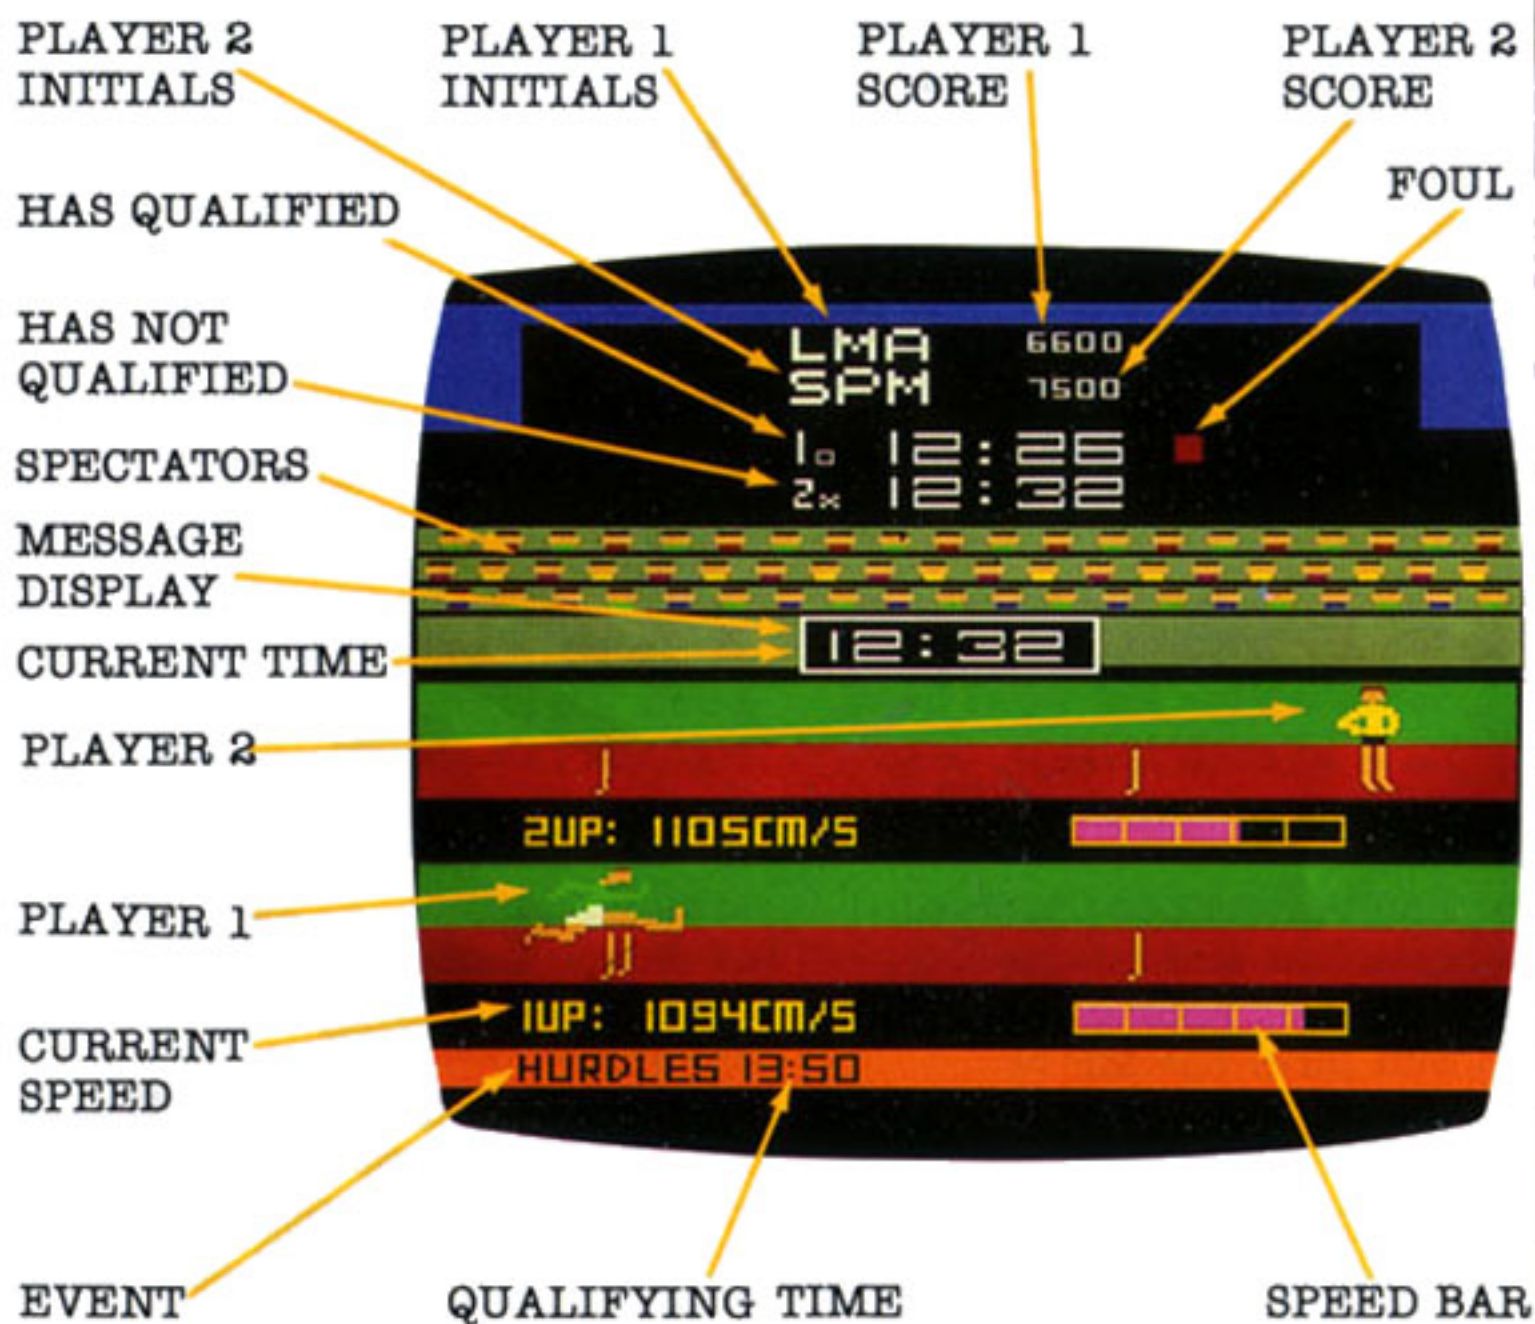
PLAYER 2 INITIALS

PLAYER 1 INITIALS

PLAYER 1 SCORE

PLAYER 2 SCORE

FOUL

HAS QUALIFIED

HAS NOT QUALIFIED

SPECTATORS

MESSAGE DISPLAY

CURRENT TIME

PLAYER 2

PLAYER 1

CURRENT SPEED

LMA 6600
SPM 7500
1o 12:26
2x 12:32

12:32

2UP: 1105CM/S

1UP: 1094CM/S

HURDLES 13:50

EVENT

QUALIFYING TIME

SPEED BAR